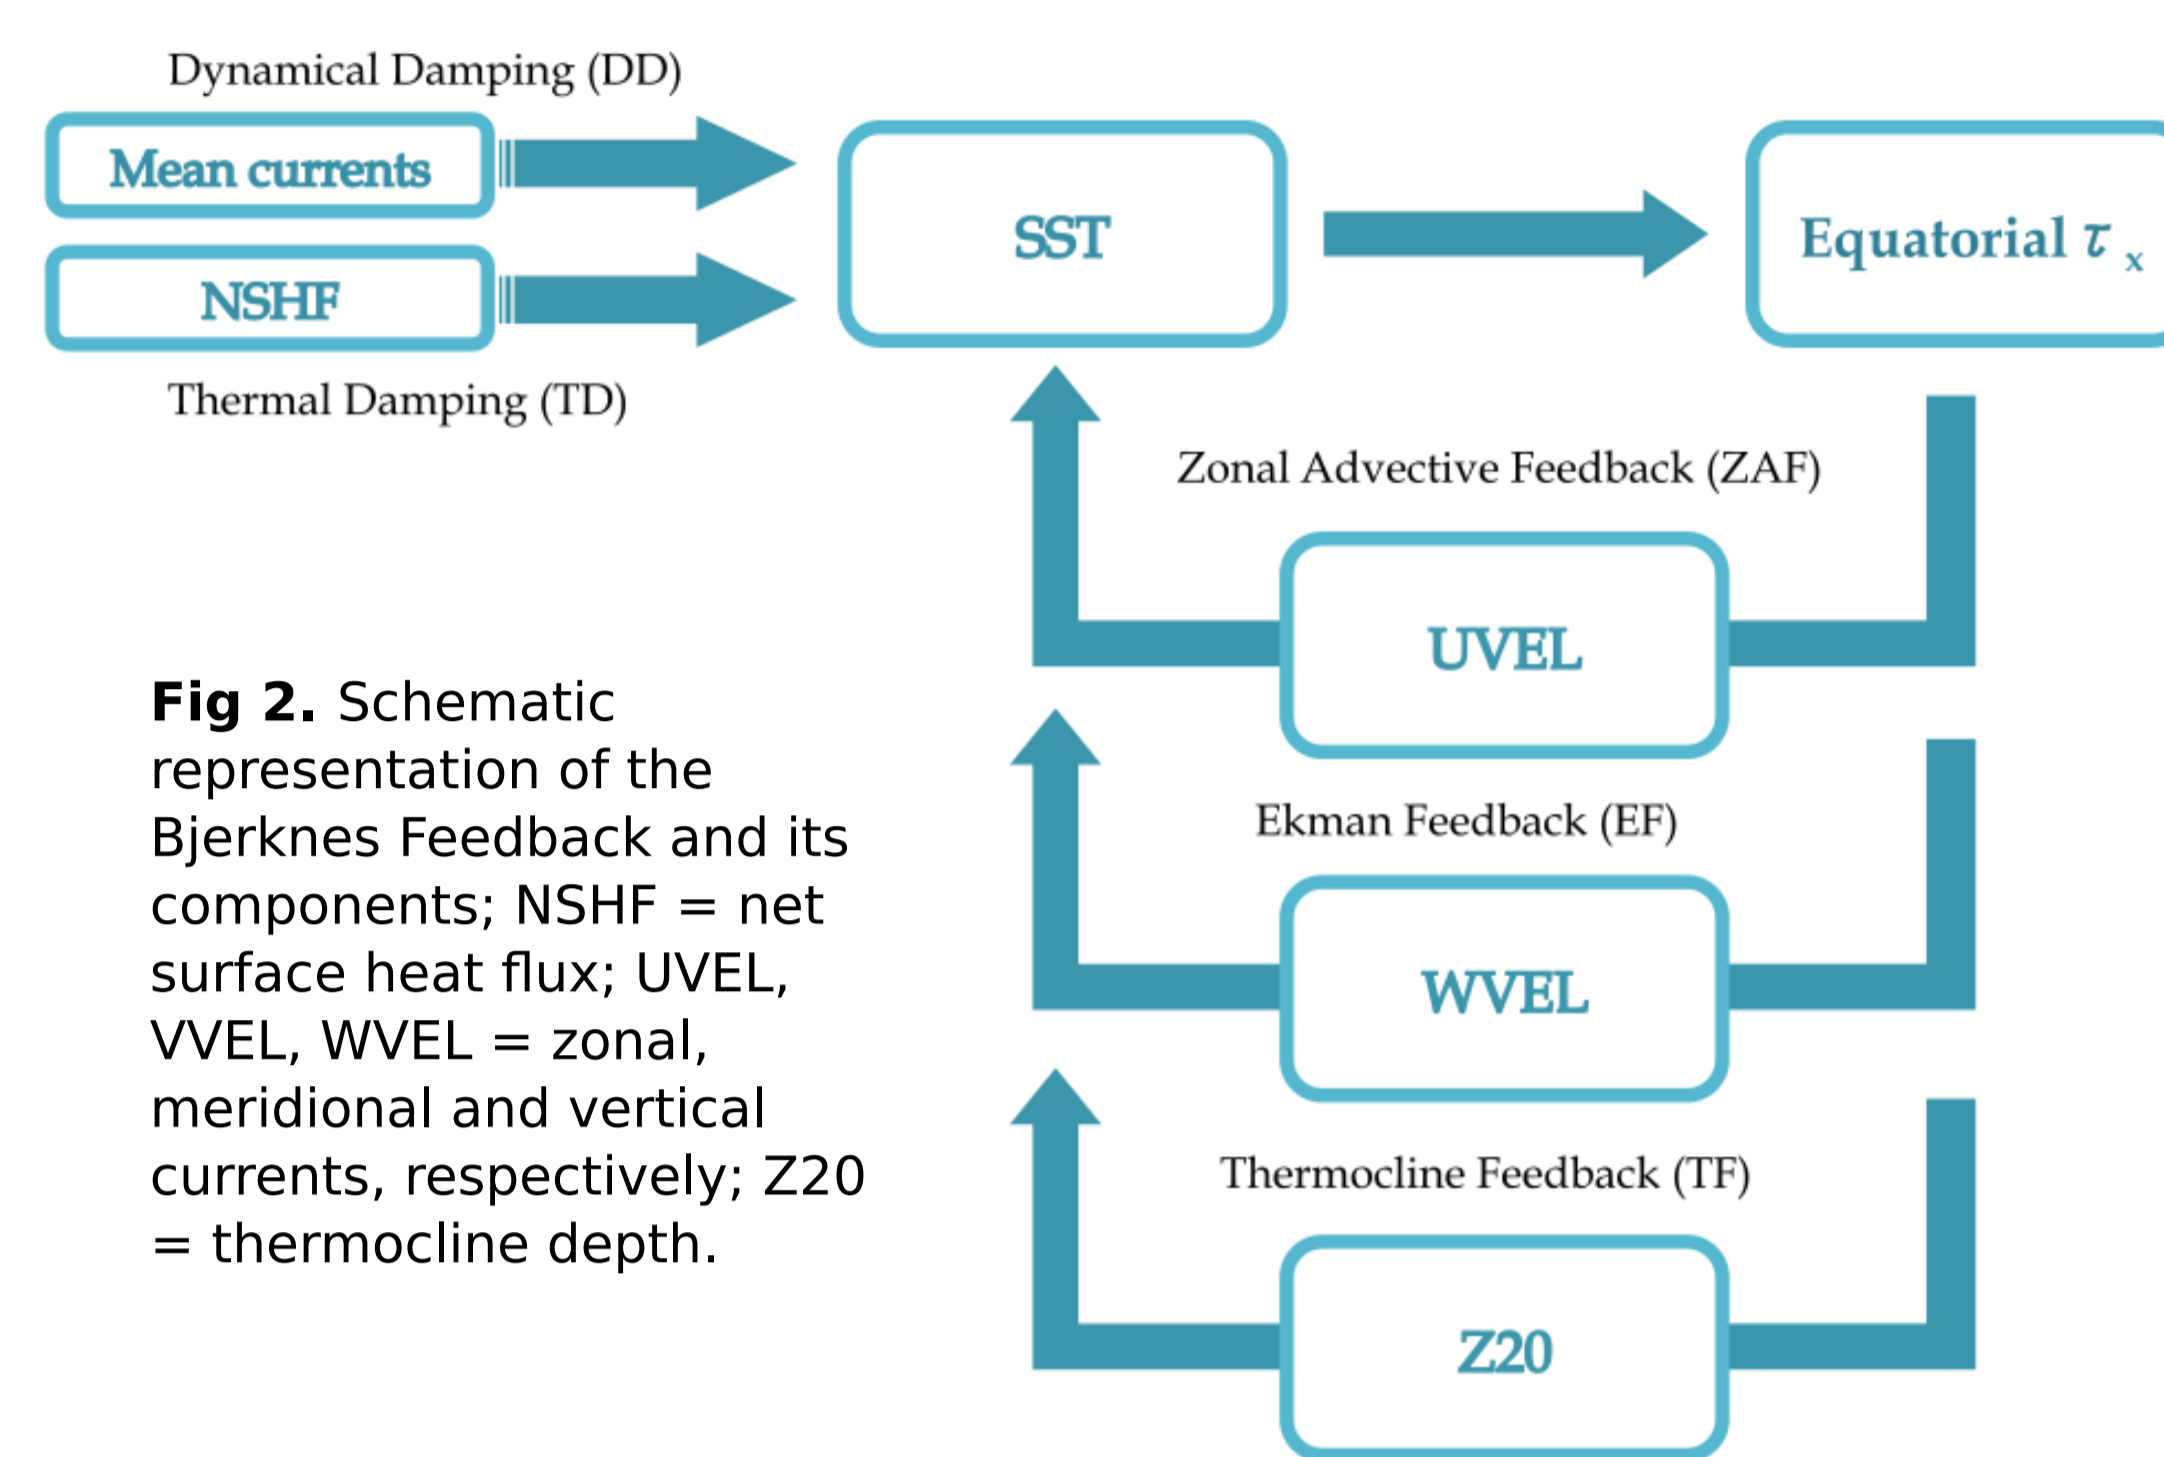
Dynamical Damping (DD)

Mean currents

NSHF

Thermal Damping (TD)

SST

Equatorial $\tau_x$

Zonal Advective Feedback (ZAF)

UVEL

Ekman Feedback (EF)

WVEL

Thermocline Feedback (TF)

Z20

**Fig 2.** Schematic representation of the Bjerknes Feedback and its components; NSHF = net surface heat flux; UVEL, VVEL, WVEL = zonal, meridional and vertical currents, respectively; Z20 = thermocline depth.